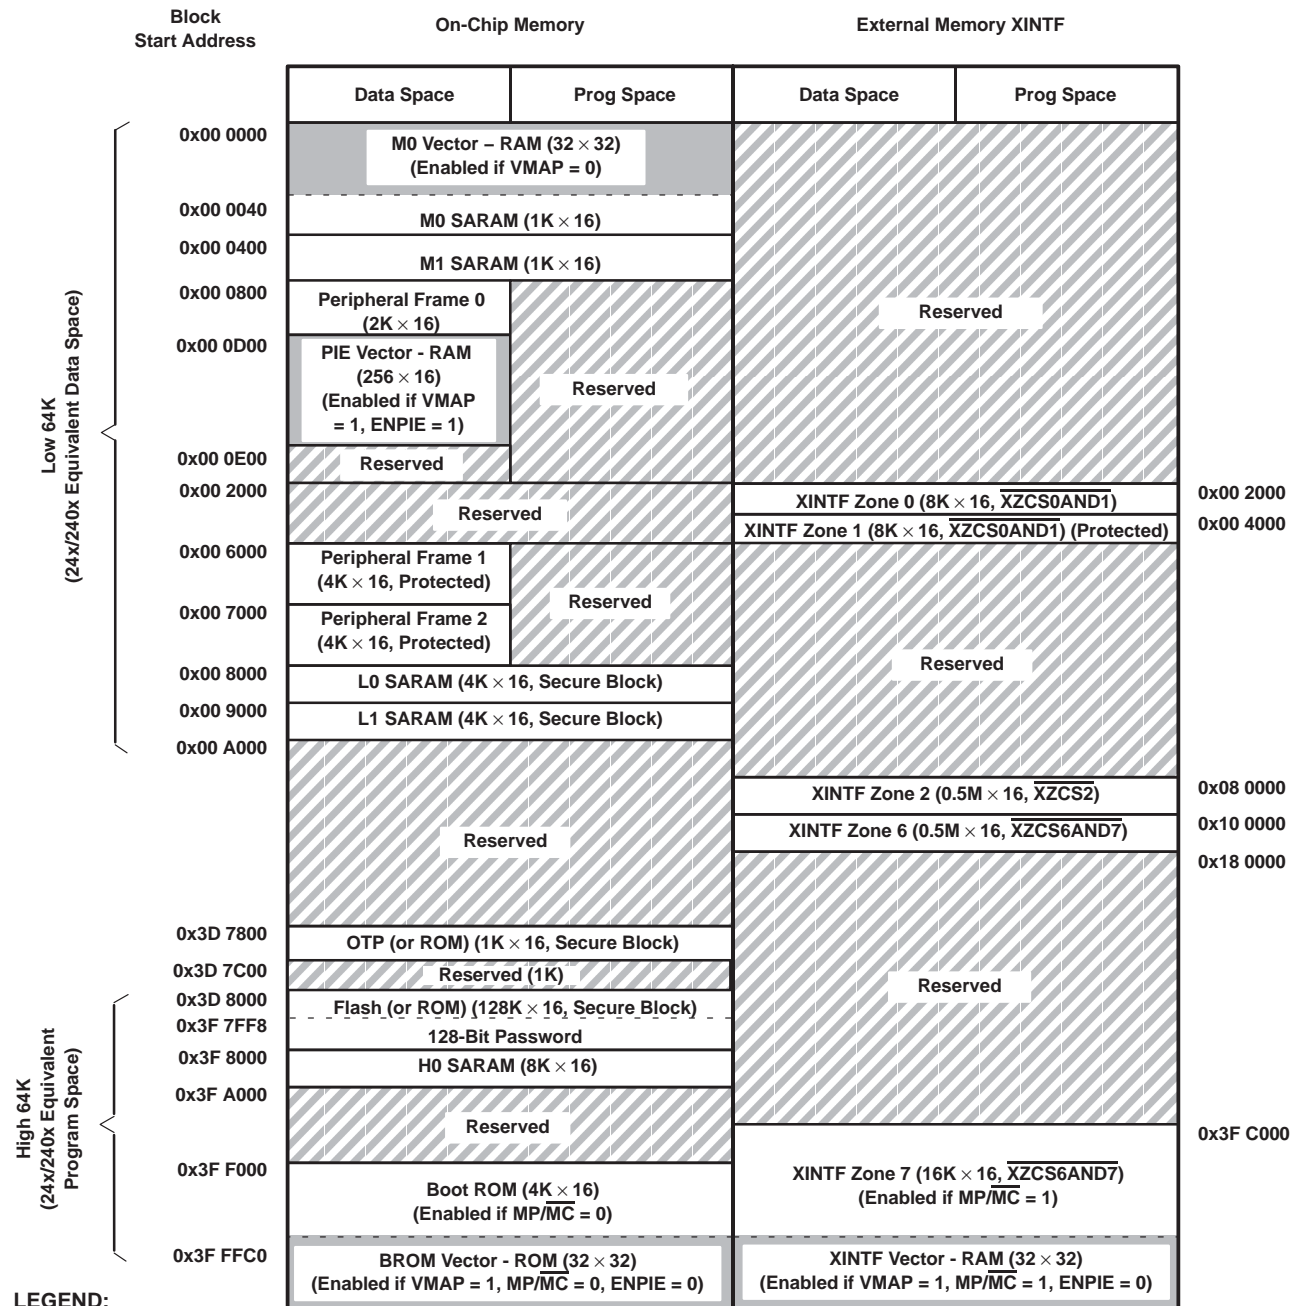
Block Start Address

On-Chip Memory

External Memory XINTF

Data Space

Prog Space

Data Space

Prog Space

Low 64K (24x/240x Equivalent Data Space)

0x00 0000

M0 Vector – RAM ($32 \times 32$) (Enabled if VMAP = 0)

0x00 0040

M0 SARAM ($1K \times 16$)

0x00 0400

M1 SARAM ($1K \times 16$)

0x00 0800

Peripheral Frame 0 ($2K \times 16$)

0x00 0D00

PIE Vector - RAM ($256 \times 16$) (Enabled if VMAP = 1, ENPIE = 1)

Reserved

0x00 0E00

Reserved

Reserved

0x00 2000

Reserved

XINTF Zone 0 ($8K \times 16$, $\overline{XZCS0AND1}$)

0x00 2000

XINTF Zone 1 ($8K \times 16$, $\overline{XZCS0AND1}$) (Protected)

0x00 4000

0x00 6000

Peripheral Frame 1 ($4K \times 16$, Protected)

0x00 7000

Peripheral Frame 2 ($4K \times 16$, Protected)

Reserved

Reserved

0x00 8000

L0 SARAM ($4K \times 16$, Secure Block)

0x00 9000

L1 SARAM ($4K \times 16$, Secure Block)

0x00 A000

Reserved

XINTF Zone 2 ($0.5M \times 16$, $\overline{XZCS2}$)

0x08 0000

XINTF Zone 6 ($0.5M \times 16$, $\overline{XZCS6AND7}$)

0x10 0000

0x18 0000

0x3D 7800

OTP (or ROM) ($1K \times 16$, Secure Block)

0x3D 7C00

Reserved (1K)

Reserved

High 64K (24x/240x Equivalent Program Space)

0x3D 8000

Flash (or ROM) ($128K \times 16$, Secure Block)

0x3F 7FF8

128-Bit Password

0x3F 8000

H0 SARAM ($8K \times 16$)

0x3F A000

Reserved

0x3F C000

0x3F F000

Boot ROM ($4K \times 16$) (Enabled if MP/$\overline{MC}$ = 0)

XINTF Zone 7 ($16K \times 16$, $\overline{XZCS6AND7}$) (Enabled if MP/$\overline{MC}$ = 1)

0x3F FFC0

BROM Vector - ROM ($32 \times 32$) (Enabled if VMAP = 1, MP/$\overline{MC}$ = 0, ENPIE = 0)

XINTF Vector - RAM ($32 \times 32$) (Enabled if VMAP = 1, MP/$\overline{MC}$ = 1, ENPIE = 0)

LEGEND: